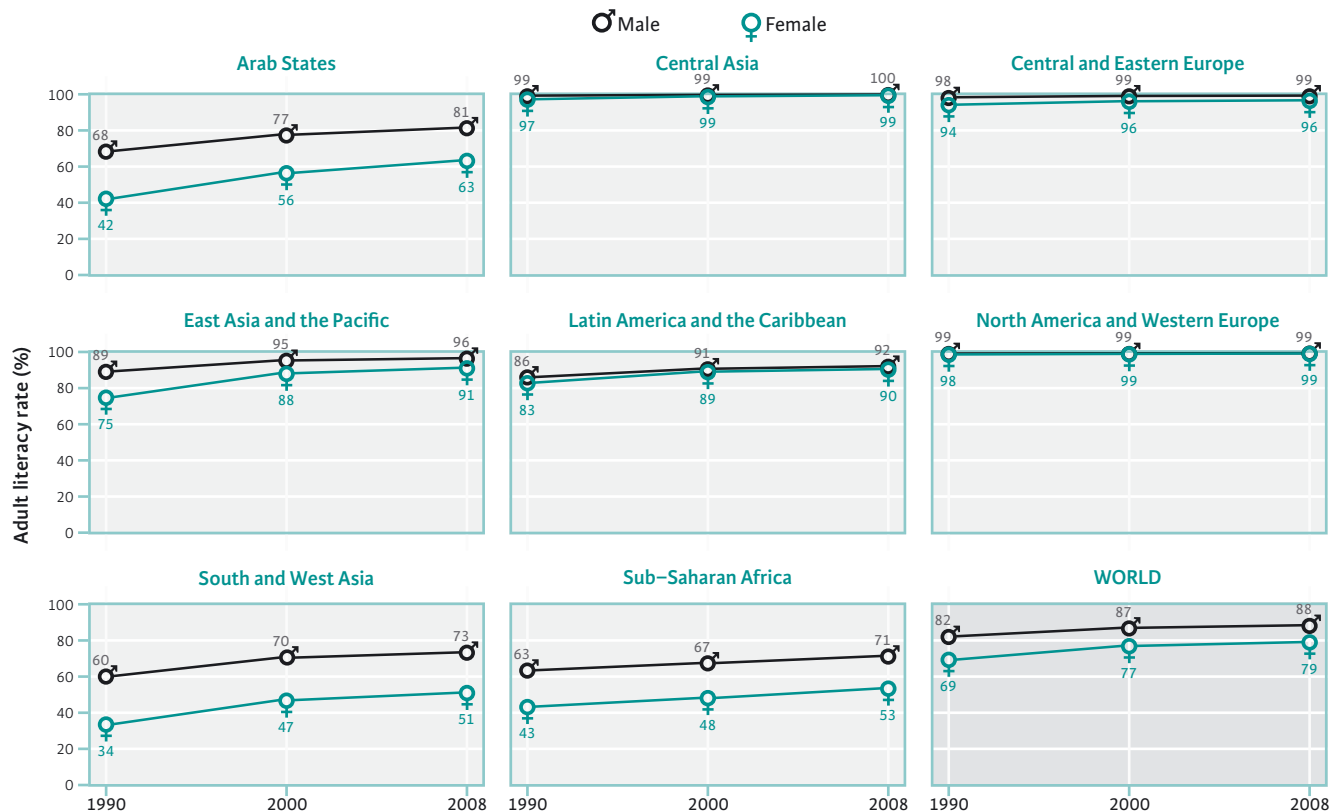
Male Female

Adult literacy rate (%)

Arab States
100
80
60
40
20
0
68 77 81
42 56 63

Central Asia
99 99 100
97 99 99

Central and Eastern Europe
98 99 99
94 96 96

East Asia and the Pacific
100
80
60
40
20
0
89 95 96
75 88 91

Latin America and the Caribbean
86 91 92
83 89 90

North America and Western Europe
99 99 99
98 99 99

South and West Asia
100
80
60
40
20
0
60 70 73
34 47 51
1990 2000 2008

Sub-Saharan Africa
63 67 71
43 48 53
1990 2000 2008

WORLD
82 87 88
69 77 79
1990 2000 2008